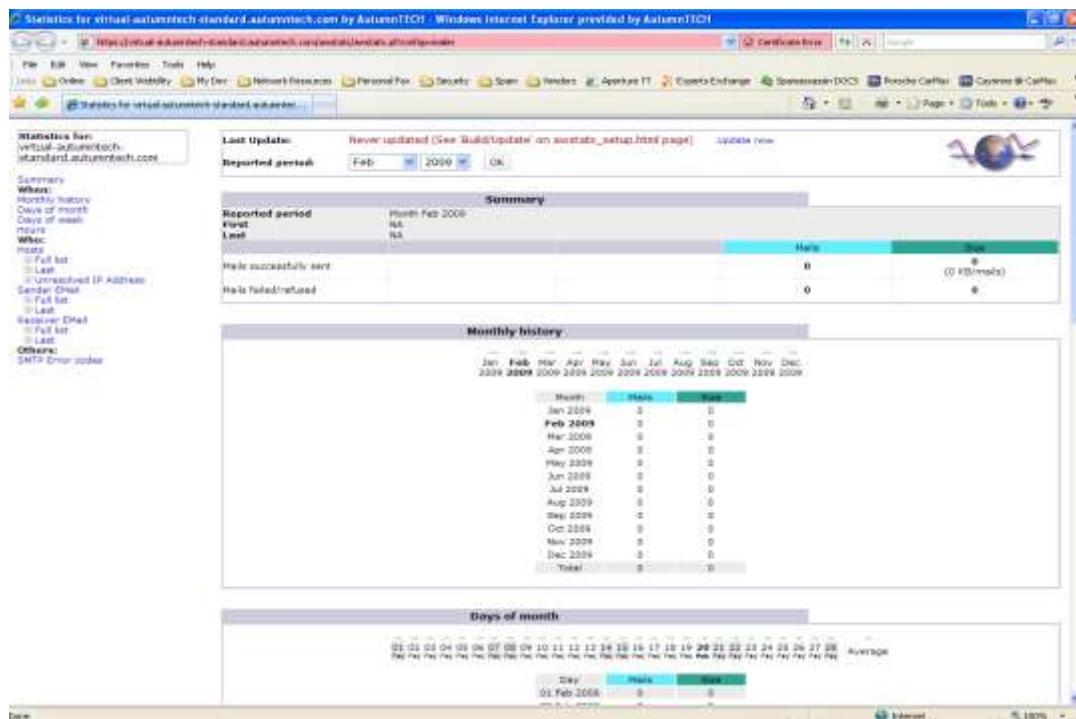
Statistics for virtual-autumntech-standard.autumntech.com by AutumnTECH - Windows Internet Explorer provided by AutumnTECH

https://virtual-autumntech-standard.autumntech.com/awstats/awstats.pl?config=mailer

Certificate Error

File Edit View Favorites Tools Help

Links Online Client Visibility My Dev Network Resources Personal Fav Security Spam Vendors Aperture IT Experts Exchange Spanassassin DOCS Porsche CarMax Cayenne @ CarMax

Statistics for virtual-autumntech-standard.autumntec...

Page Tools

Statistics for: virtual-autumntech-standard.autumntech.com

Summary
When:
Monthly history
Days of month
Days of week
Hours
Who:
Hosts
Full list
Last
Unresolved IP Address
Sender EMail
Full list
Last
Receiver EMail
Full list
Last
Others:
SMTP Error codes

Last Update: Never updated (See 'Build/Update' on awstats_setup.html page) Update now

Reported period: Feb 2009 OK

Summary

| Reported period | Month Feb 2009 | | |
|---|---|---|---|
| First | NA | | |
| Last | NA | | |
| | | Mails | Size |
| Mails successfully sent | | 0 | 0 (0 KB/mails) |
| Mails failed/refused | | 0 | 0 |

Monthly history

Jan 2009 Feb 2009 Mar 2009 Apr 2009 May 2009 Jun 2009 Jul 2009 Aug 2009 Sep 2009 Oct 2009 Nov 2009 Dec 2009

| Month | Mails | Size |
|---|---|---|
| Jan 2009 | 0 | 0 |
| Feb 2009 | 0 | 0 |
| Mar 2009 | 0 | 0 |
| Apr 2009 | 0 | 0 |
| May 2009 | 0 | 0 |
| Jun 2009 | 0 | 0 |
| Jul 2009 | 0 | 0 |
| Aug 2009 | 0 | 0 |
| Sep 2009 | 0 | 0 |
| Oct 2009 | 0 | 0 |
| Nov 2009 | 0 | 0 |
| Dec 2009 | 0 | 0 |
| Total | 0 | 0 |

Days of month

01 02 03 04 05 06 07 08 09 10 11 12 13 14 15 16 17 18 19 20 21 22 23 24 25 26 27 28 Average

| Day | Mails | Size |
|---|---|---|
| 01 Feb 2009 | 0 | 0 |

Done Internet 100%